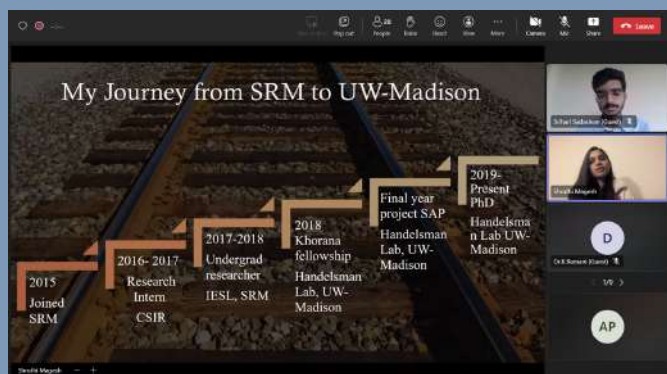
Pop out People Raise React View More Camera Mic Share Leave

My Journey from SRM to UW-Madison

2015
Joined SRM

2016- 2017
Research Intern
CSIR

2017-2018
Undergrad researcher
IESL, SRM

2018
Khorana fellowship
Handelsman Lab, UW-Madison

Final year project SAP
Handelsman Lab, UW-Madison

2019-Present
PhD
Handelsman Lab UW-Madison

Srihari Sadashivan (Guest)

Shradha Mayesh

D

Drik Ramani (Guest)

1/9

AP

Shradha Mayesh